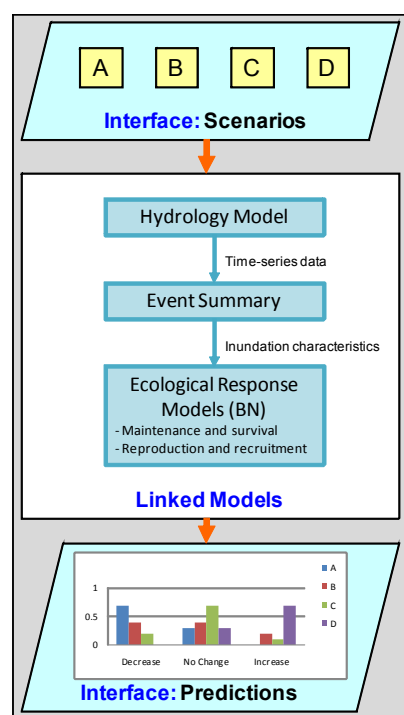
A B C D

Interface: Scenarios

Hydrology Model

Time-series data

Event Summary

Inundation characteristics

Ecological Response Models (BN)
- Maintenance and survival
- Reproduction and recruitment

Linked Models

1
0.5
0

Decrease No Change Increase

A
B
C
D

Interface: Predictions